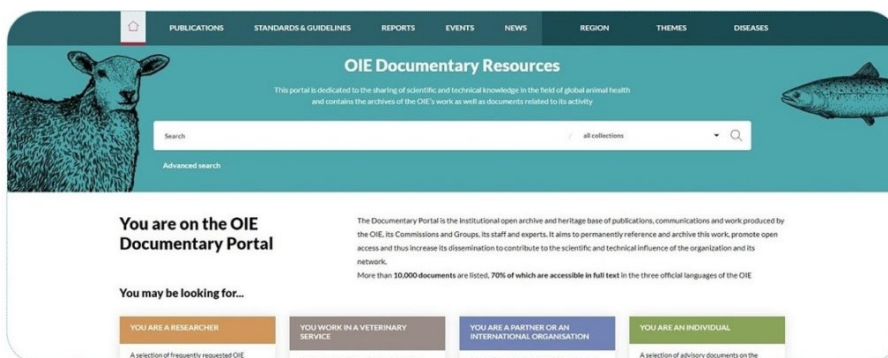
PUBLICATIONS STANDARDS & GUIDELINES REPORTS EVENTS NEWS REGION THEMES DISEASES

OIE Documentary Resources

This portal is dedicated to the sharing of scientific and technical knowledge in the field of global animal health and contains the archives of the OIE's work as well as documents related to its activity

Search

all collections

Advanced search

You are on the OIE Documentary Portal

The Documentary Portal is the Institutional open archive and heritage base of publications, communications and work produced by the OIE, its Commissions and Groups, its staff and experts. It aims to permanently reference and archive this work, promote open access and thus increase its dissemination to contribute to the scientific and technical influence of the organization and its network.

More than **10,000 documents** are listed, **70% of which are accessible in full text** in the three official languages of the OIE

You may be looking for...

YOU ARE A RESEARCHER

A selection of frequently requested OIE

YOU WORK IN A VETERINARY SERVICE

YOU ARE A PARTNER OR AN INTERNATIONAL ORGANISATION

YOU ARE AN INDIVIDUAL

A selection of advisory documents on the